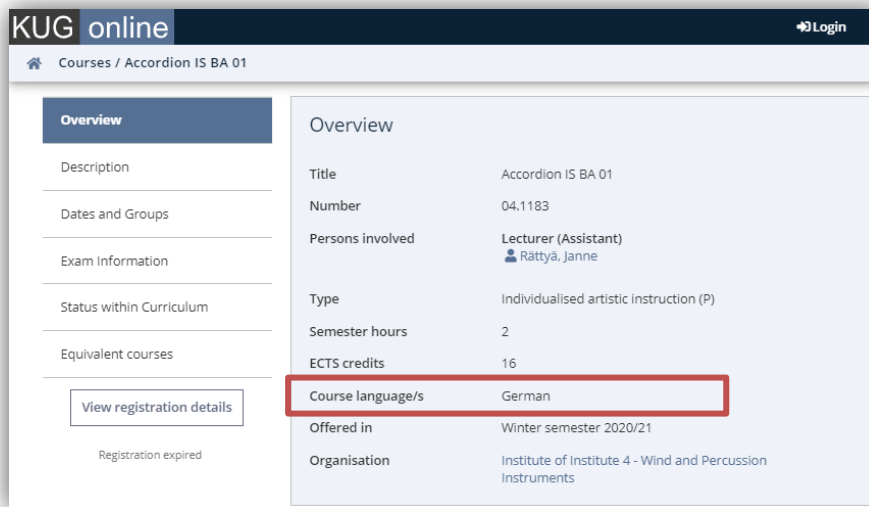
KUG online

Login

Courses / Accordion IS BA 01

Overview

Description

Dates and Groups

Exam Information

Status within Curriculum

Equivalent courses

View registration details

Registration expired

Overview

| | |
|---|---|
| Title | Accordion IS BA 01 |
| Number | 04.1183 |
| Persons involved | Lecturer (Assistant) Rättyä, Janne |
| Type | Individualised artistic instruction (P) |
| Semester hours | 2 |
| ECTS credits | 16 |
| Course language/s | German |
| Offered in | Winter semester 2020/21 |
| Organisation | Institute of Institute 4 - Wind and Percussion Instruments |